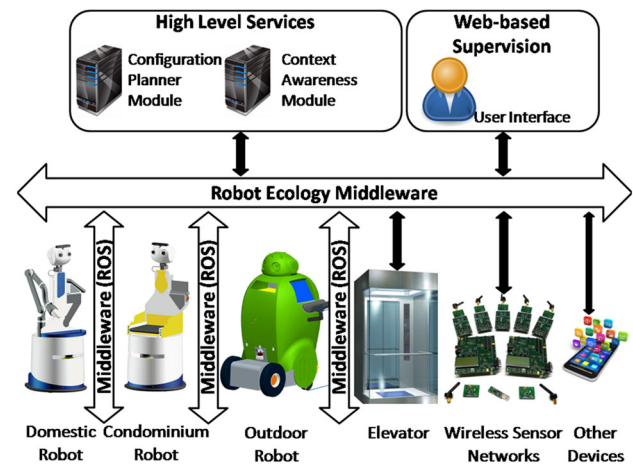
High Level Services

Configuration Planner Module

Context Awareness Module

Web-based Supervision

User Interface

Robot Ecology Middleware

Middleware (ROS)

Middleware (ROS)

Middleware (ROS)

Domestic Robot

Condominium Robot

Outdoor Robot

Elevator

Wireless Sensor Networks

Other Devices